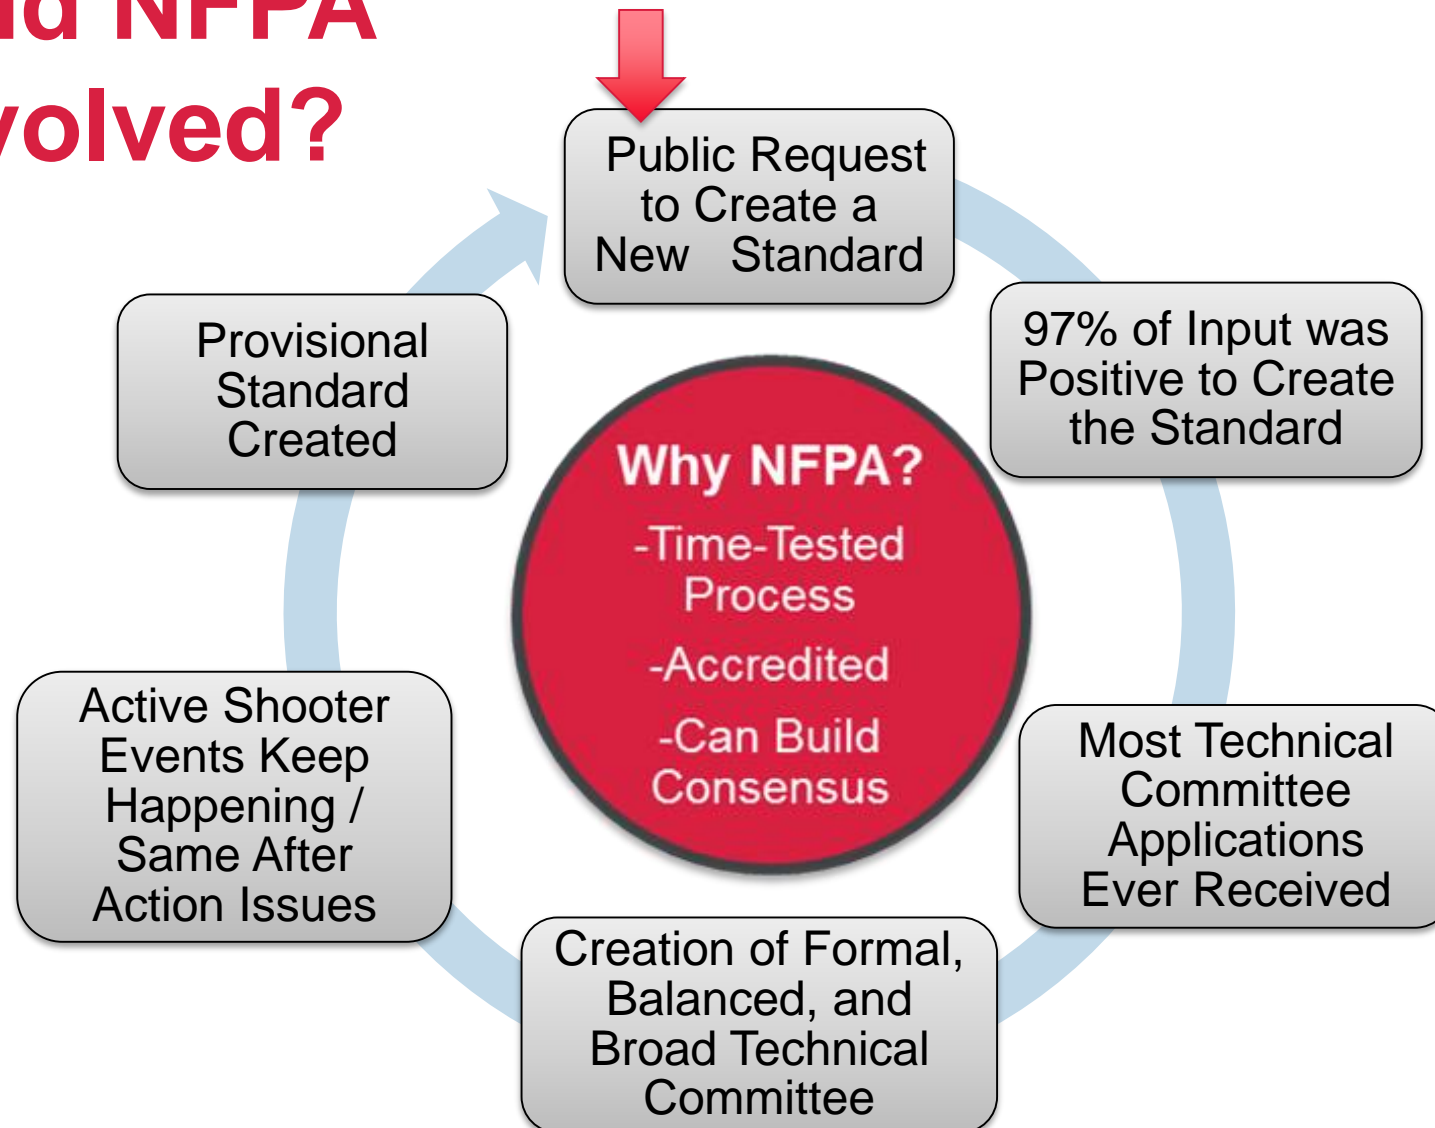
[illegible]d NFPA
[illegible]volved?

Public Request to Create a New Standard

97% of Input was Positive to Create the Standard

Most Technical Committee Applications Ever Received

Creation of Formal, Balanced, and Broad Technical Committee

Active Shooter Events Keep Happening / Same After Action Issues

Provisional Standard Created

Why NFPA?
-Time-Tested Process
-Accredited
-Can Build Consensus